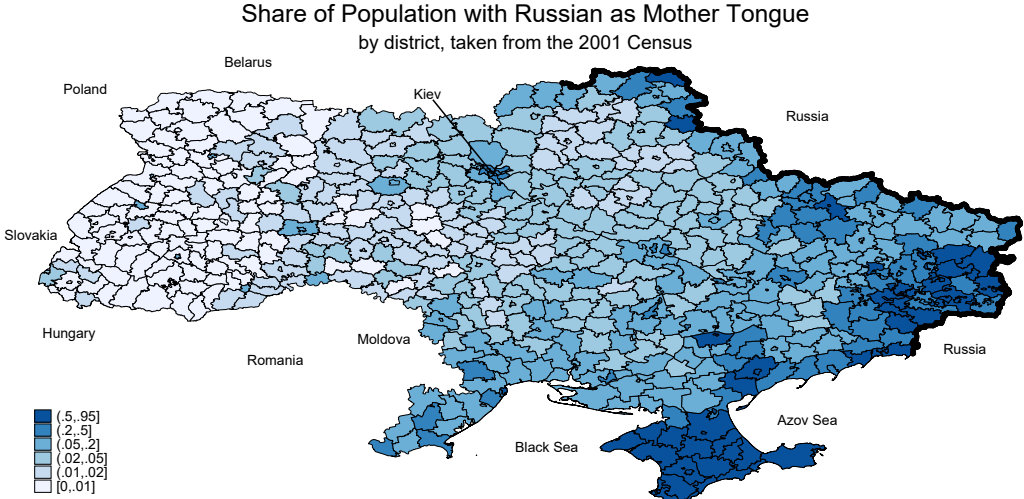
Share of Population with Russian as Mother Tongue
by district, taken from the 2001 Census

Belarus

Poland

Kiev

Russia

Slovakia

Hungary

Moldova

Romania

Russia

Azov Sea

Black Sea

(.5,.95]
(.2,.5]
(.05,.2]
(.02,.05]
(.01,.02]
[0,.01]